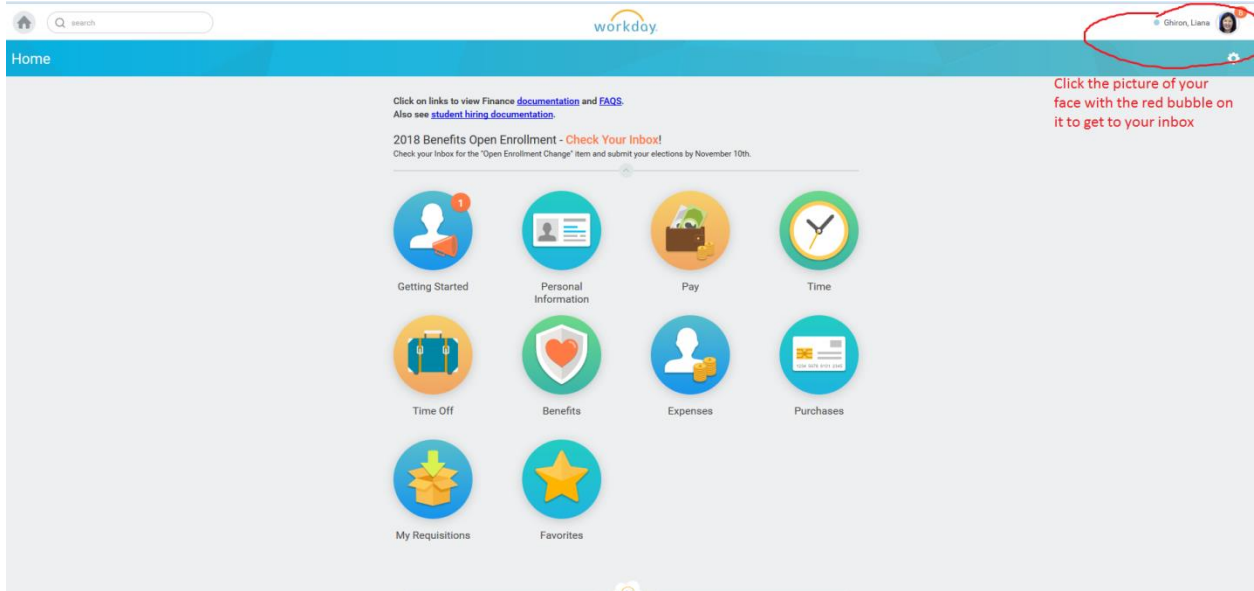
search

workday.

Ghiron, Liana

Home

Click the picture of your face with the red bubble on it to get to your inbox

Click on links to view Finance documentation and FAQS.
Also see student hiring documentation.

2018 Benefits Open Enrollment - Check Your Inbox!
Check your Inbox for the "Open Enrollment Change" item and submit your elections by November 10th.

1

Getting Started

Personal Information

Pay

Time

Time Off

Benefits

Expenses

Purchases

My Requisitions

Favorites